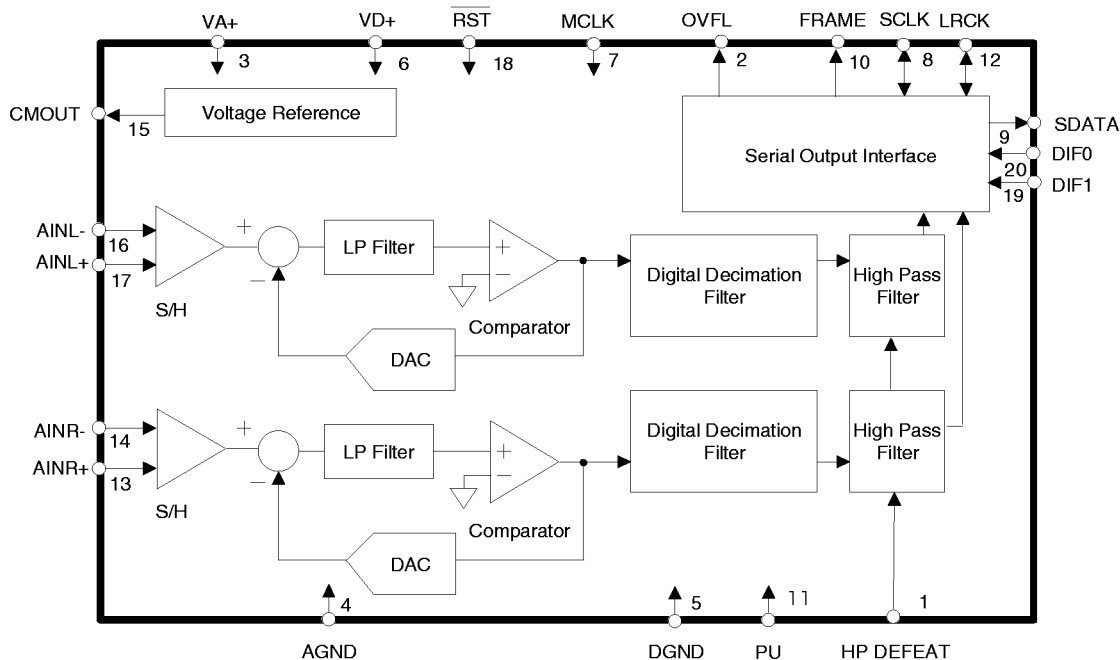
VA+ 3
VD+ 6
$\overline{RST}$ 18
MCLK 7
OVFL 2
FRAME 10
SCLK 8
LRCK 12

CMOUT 15
Voltage Reference

Serial Output Interface
9 SDATA
20 DIF0
19 DIF1

AINL- 16
AINL+ 17
S/H
+
−
LP Filter
+
−
Comparator
DAC
Digital Decimation Filter
High Pass Filter

AINR- 14
AINR+ 13
S/H
+
−
LP Filter
+
−
Comparator
DAC
Digital Decimation Filter
High Pass Filter

4 AGND
5 DGND
11 PU
1 HP DEFEAT